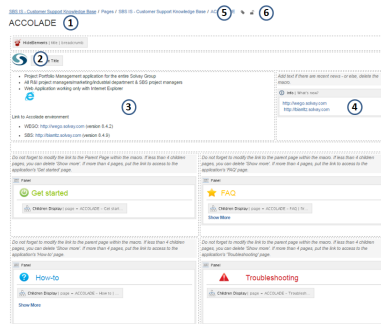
SBS IS - Customer Support Knowledge Base / Pages / SBS IS - Customer Support Knowledge Base / AC... ⑤ ⑥

ACCOLADE ①

HotBrowsers | title | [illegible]

② Title

- Project Portfolio Management application for the entire Solvay Group
- All R&I project management/industrial department & SBS project managers
- Web Application working only with Internet Explorer

③

Link to Accolade environment:
- WEGO: http://wego.solvay.com (version 6.4.2)
- TEST: http://testtc.solvay.com (version 6.4.0)

Add text if there are recent news - or else, delete the macro.

Info | What's new!

http://wego.solvay.com
http://testtc.solvay.com

④

Do not forget to modify the link to the Parent Page within the macro. If less than 4 children pages, you can delete "Show more". If more than 4 pages, put the link to access to the application's 'Get started' page.

Panel

Get started

Children Display | page = ACCOLADE - Get start...

Do not forget to modify the link to the parent page within the macro. If less than 4 children pages, you can delete "Show more". If more than 4 pages, put the link to access to the application's 'FAQ' page.

Panel

FAQ

Children Display | page = ACCOLADE - FAQ | fir...

Show More

Do not forget to modify the link to the parent page within the macro. If less than 4 children pages, you can delete "Show more". If more than 4 pages, put the link to access to the application's 'How-to' page.

Panel

How-to

Children Display | page = ACCOLADE - How to |...

Show More

Do not forget to modify the link to the parent page within the macro. If less than 4 children pages, you can delete "Show more". If more than 4 pages, put the link to access to the application's 'Troubleshooting' page.

Panel

Troubleshooting

Children Display | page = ACCOLADE - Troublesh...